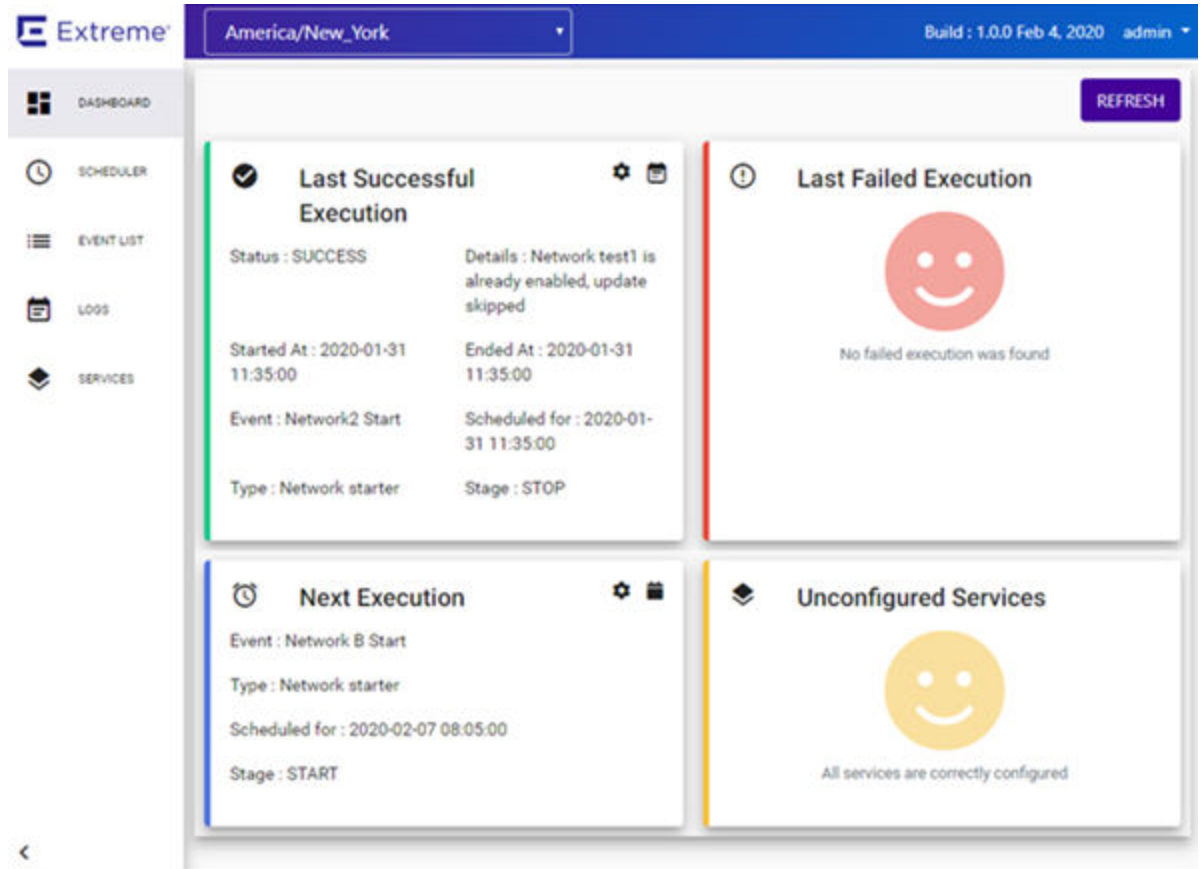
Extreme

America/New_York

Build : 1.0.0 Feb 4, 2020 admin

DASHBOARD

SCHEDULER

EVENT LIST

LOGS

SERVICES

REFRESH

Last Successful Execution

Status : SUCCESS

Details : Network test1 is already enabled, update skipped

Started At : 2020-01-31 11:35:00

Ended At : 2020-01-31 11:35:00

Event : Network2 Start

Scheduled for : 2020-01-31 11:35:00

Type : Network starter

Stage : STOP

Last Failed Execution

No failed execution was found

Next Execution

Event : Network B Start

Type : Network starter

Scheduled for : 2020-02-07 08:05:00

Stage : START

Unconfigured Services

All services are correctly configured